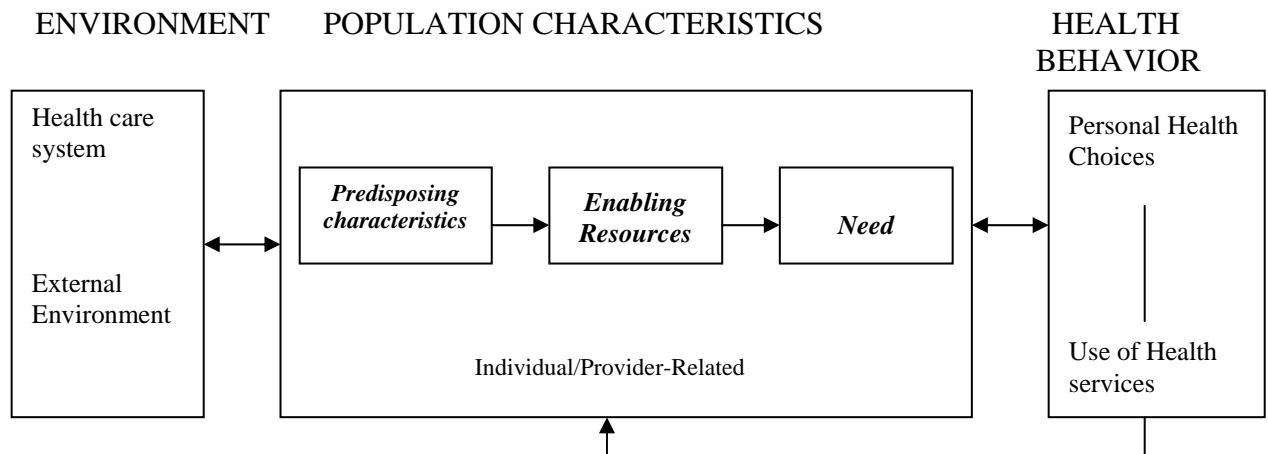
ENVIRONMENT

POPULATION CHARACTERISTICS

HEALTH BEHAVIOR

Health care system

External Environment

Predisposing characteristics

Enabling Resources

Need

Individual/Provider-Related

Personal Health Choices

Use of Health services